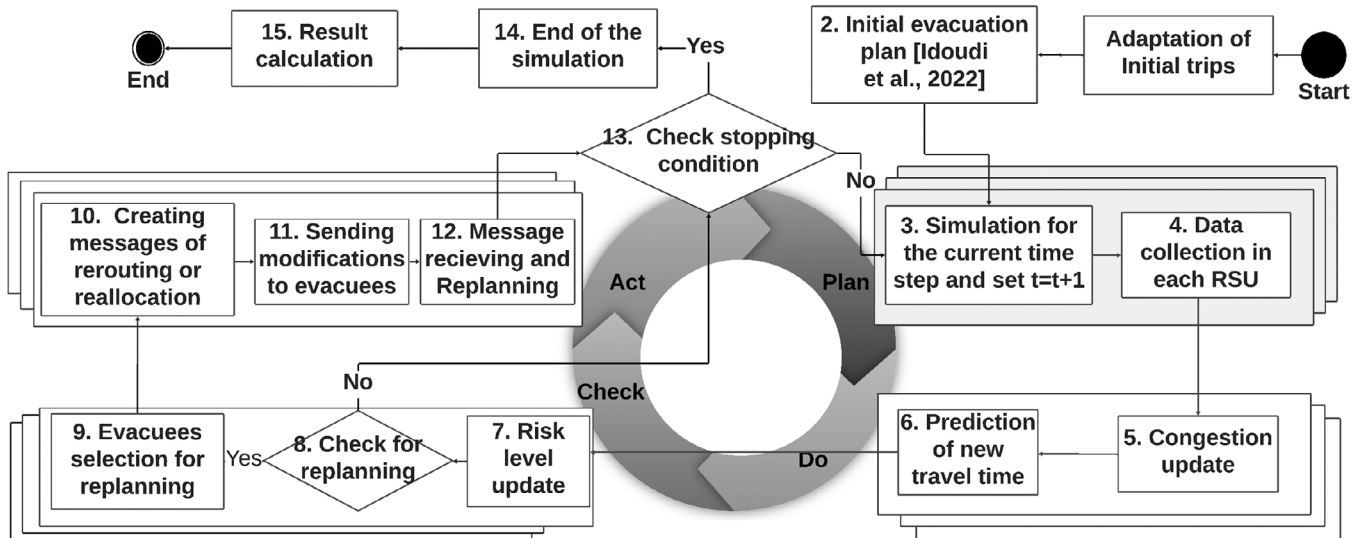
Start

Adaptation of Initial trips

2. Initial evacuation plan [Idoudi et al., 2022]

No

3. Simulation for the current time step and set t=t+1

4. Data collection in each RSU

5. Congestion update

6. Prediction of new travel time

Do

7. Risk level update

8. Check for replanning

Yes

9. Evacuees selection for replanning

No

Check

10. Creating messages of rerouting or reallocation

11. Sending modifications to evacuees

12. Message recieving and Replanning

Act

Plan

13. Check stopping condition

Yes

14. End of the simulation

15. Result calculation

End